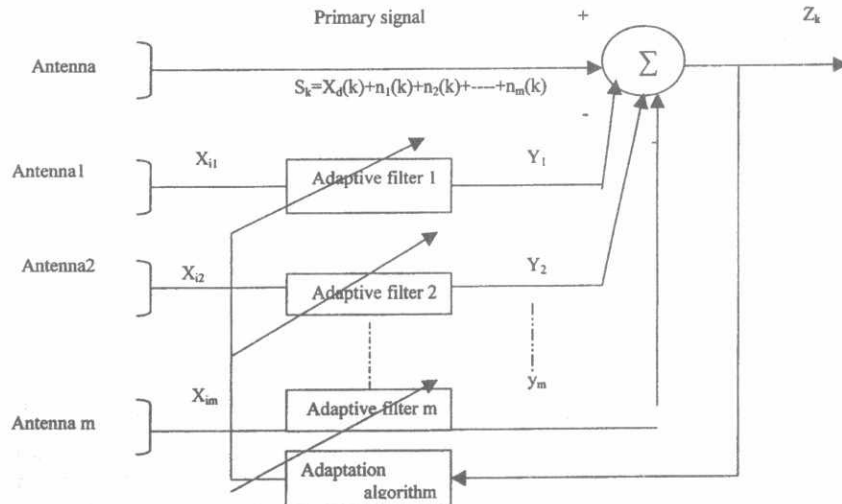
Primary signal

+

$Z_k$

Antenna

$\sum$

$S_k=X_d(k)+n_1(k)+n_2(k)+----+n_m(k)$

-

Antenna1

$X_{i1}$

Adaptive filter 1

$Y_1$

-

Antenna2

$X_{i2}$

Adaptive filter 2

$Y_2$

$X_{im}$

$y_m$

Antenna m

Adaptive filter m

Adaptation algorithm